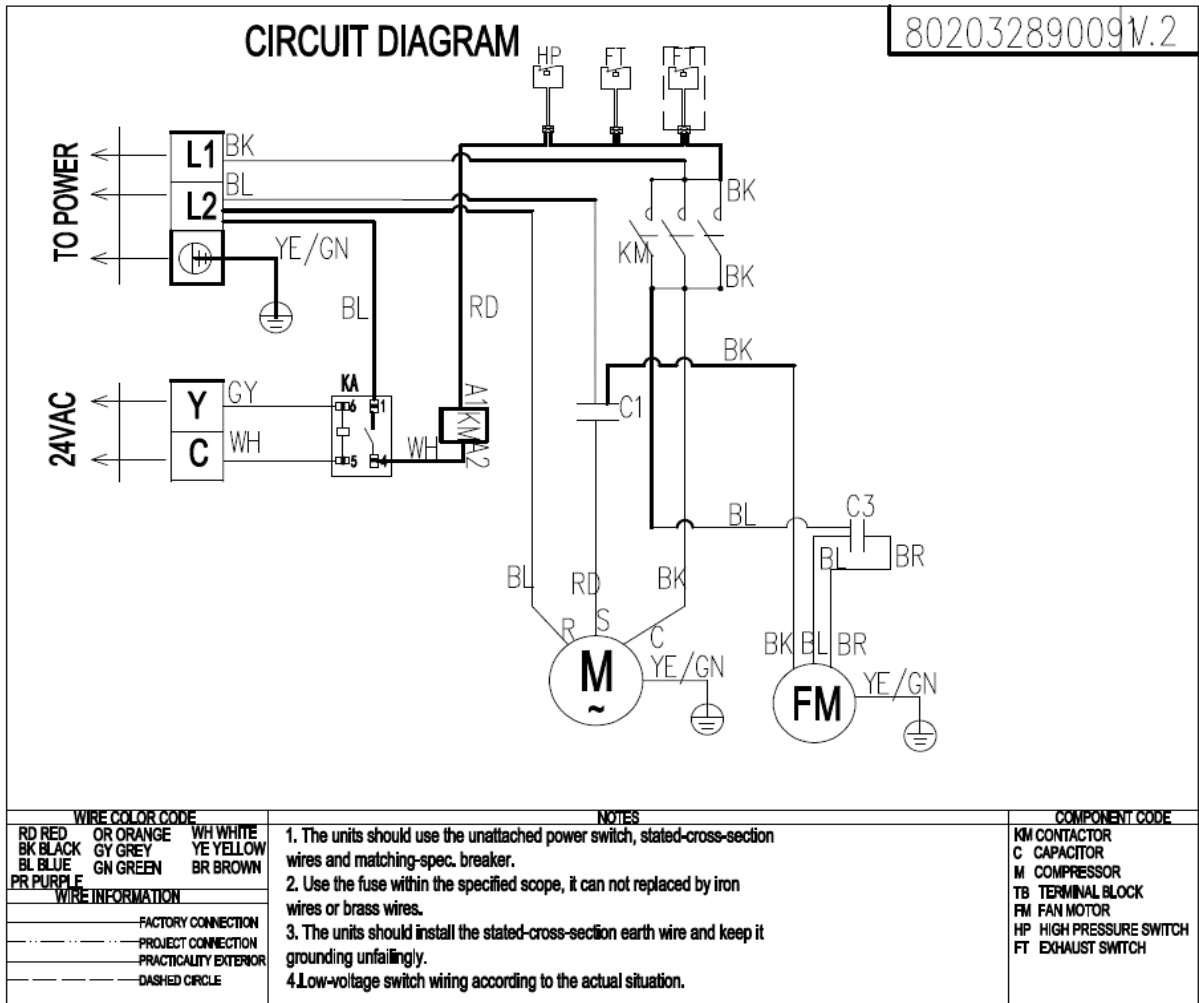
CIRCUIT DIAGRAM

802032890091V.2

HP FT FT

TO POWER

L1 BK

L2 BL

YE/GN

BL RD

BK

KM

BK

24VAC

Y GY

C WH

KA

6 1

5 4

WH

A1 KM A2

BK

C1

BL

C3

BL BR

BL RD BK

R S C

M ~

YE/GN

BK BL BR

FM

YE/GN

| WIRE COLOR CODE | NOTES | COMPONENT CODE |
|---|---|---|
| RD RED OR ORANGE WH WHITE<br>BK BLACK GY GREY YE YELLOW<br>BL BLUE GN GREEN BR BROWN<br>PR PURPLE | 1. The units should use the unattached power switch, stated-cross-section wires and matching-spec. breaker.<br>2. Use the fuse within the specified scope, it can not replaced by iron wires or brass wires.<br>3. The units should install the stated-cross-section earth wire and keep it grounding unfailingly.<br>4.Low-voltage switch wiring according to the actual situation. | KM CONTACTOR<br>C CAPACITOR<br>M COMPRESSOR<br>TB TERMINAL BLOCK<br>FM FAN MOTOR<br>HP HIGH PRESSURE SWITCH<br>FT EXHAUST SWITCH |
| WIRE INFORMATION<br>FACTORY CONNECTION<br>PROJECT CONNECTION<br>PRACTICALITY EXTERIOR<br>DASHED CIRCLE | | |